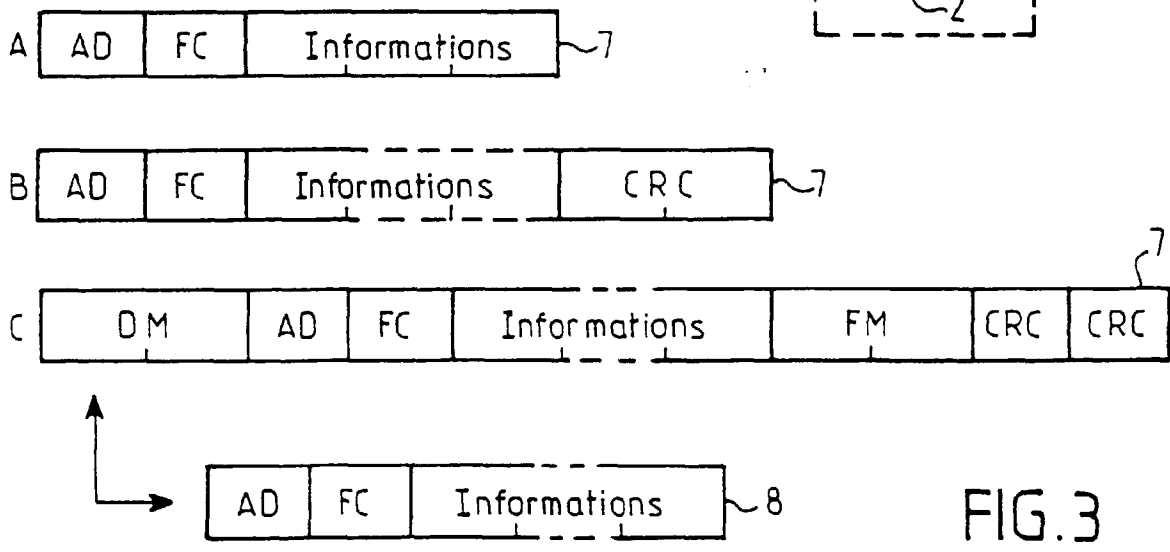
2

A
| AD | FC | Informations |
|---|---|---|

7

B
| AD | FC | Informations | CRC |
|---|---|---|---|

7

C
| DM | AD | FC | Informations | FM | CRC | CRC |
|---|---|---|---|---|---|---|

7

| AD | FC | Informations |
|---|---|---|

8

FIG.3